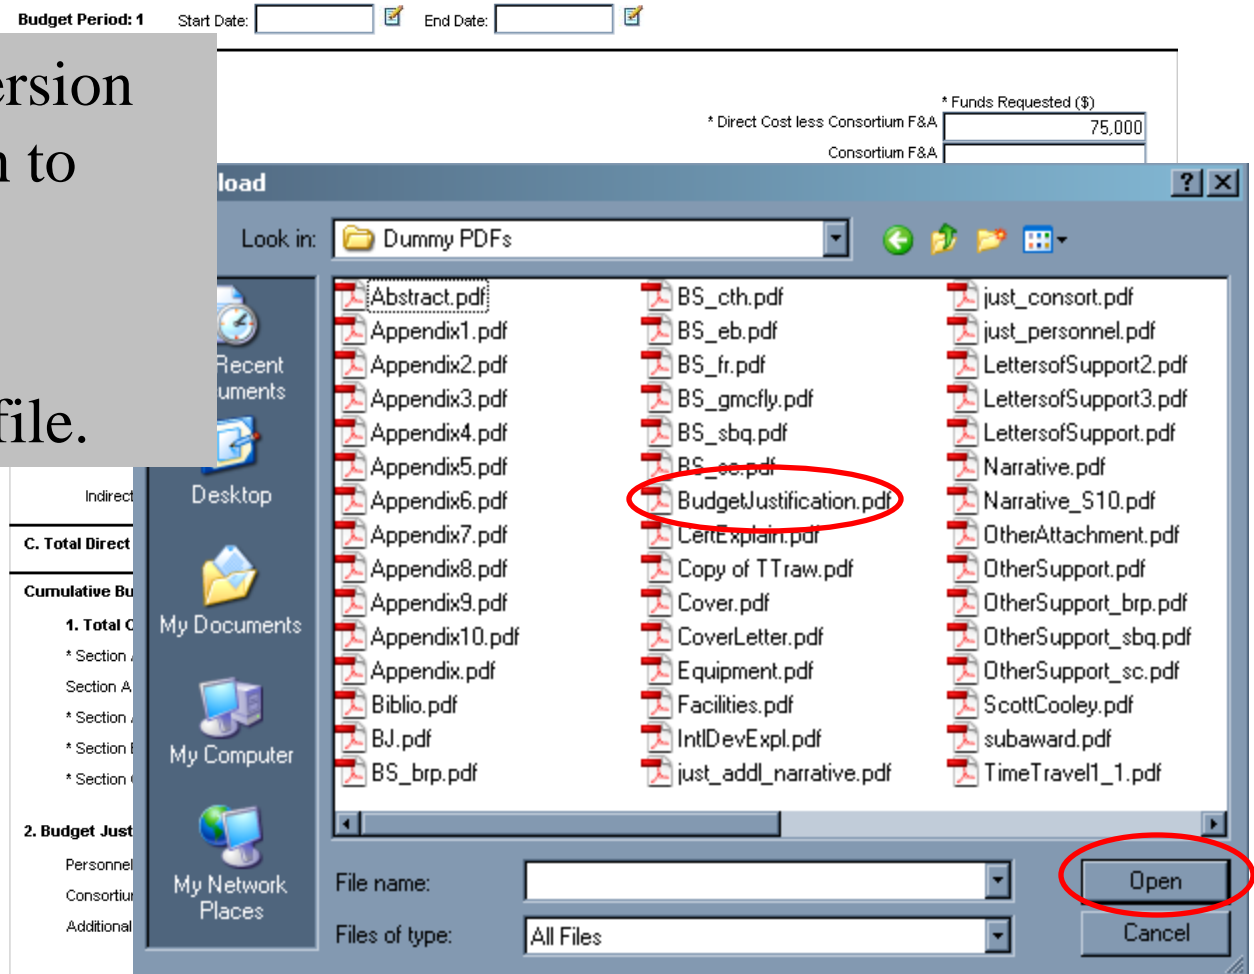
Budget Period: 1 Start Date: End Date:

ersion
n to

file.

* Funds Requested ($)
* Direct Cost less Consortium F&A 75,000
Consortium F&A

Indirect

C. Total Direct

Cumulative Bu

1. Total C
* Section
Section A
* Section
* Section
* Section

2. Budget Just
Personnel
Consortiu
Additional

load

Look in: Dummy PDFs

Recent
uments
Desktop
My Documents
My Computer
My Network Places

Abstract.pdf
Appendix1.pdf
Appendix2.pdf
Appendix3.pdf
Appendix4.pdf
Appendix5.pdf
Appendix6.pdf
Appendix7.pdf
Appendix8.pdf
Appendix9.pdf
Appendix10.pdf
Appendix.pdf
Biblio.pdf
BJ.pdf
BS_brp.pdf

BS_cth.pdf
BS_eb.pdf
BS_fr.pdf
BS_gmcfly.pdf
BS_sbq.pdf
BS_sc.pdf
BudgetJustification.pdf
CertExplain.pdf
Copy of TTraw.pdf
Cover.pdf
CoverLetter.pdf
Equipment.pdf
Facilities.pdf
IntlDevExpl.pdf
just_addl_narrative.pdf

just_consort.pdf
just_personnel.pdf
LettersofSupport2.pdf
LettersofSupport3.pdf
LettersofSupport.pdf
Narrative.pdf
Narrative_S10.pdf
OtherAttachment.pdf
OtherSupport.pdf
OtherSupport_brp.pdf
OtherSupport_sbq.pdf
OtherSupport_sc.pdf
ScottCooley.pdf
subaward.pdf
TimeTravel1_1.pdf

File name:
Files of type: All Files
Open
Cancel